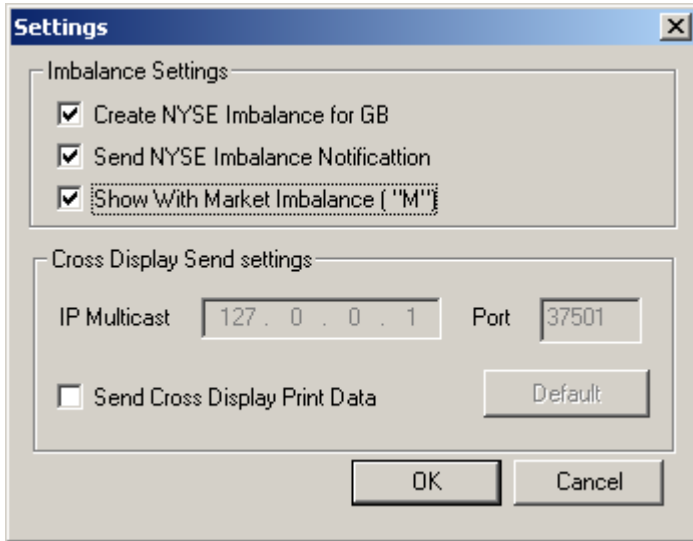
Settings

×

Imbalance Settings

Create NYSE Imbalance for GB

Send NYSE Imbalance Notificattion

Show With Market Imbalance ( "M")

Cross Display Send settings

IP Multicast 127 . 0 . 0 . 1 Port 37501

Send Cross Display Print Data

Default

OK

Cancel